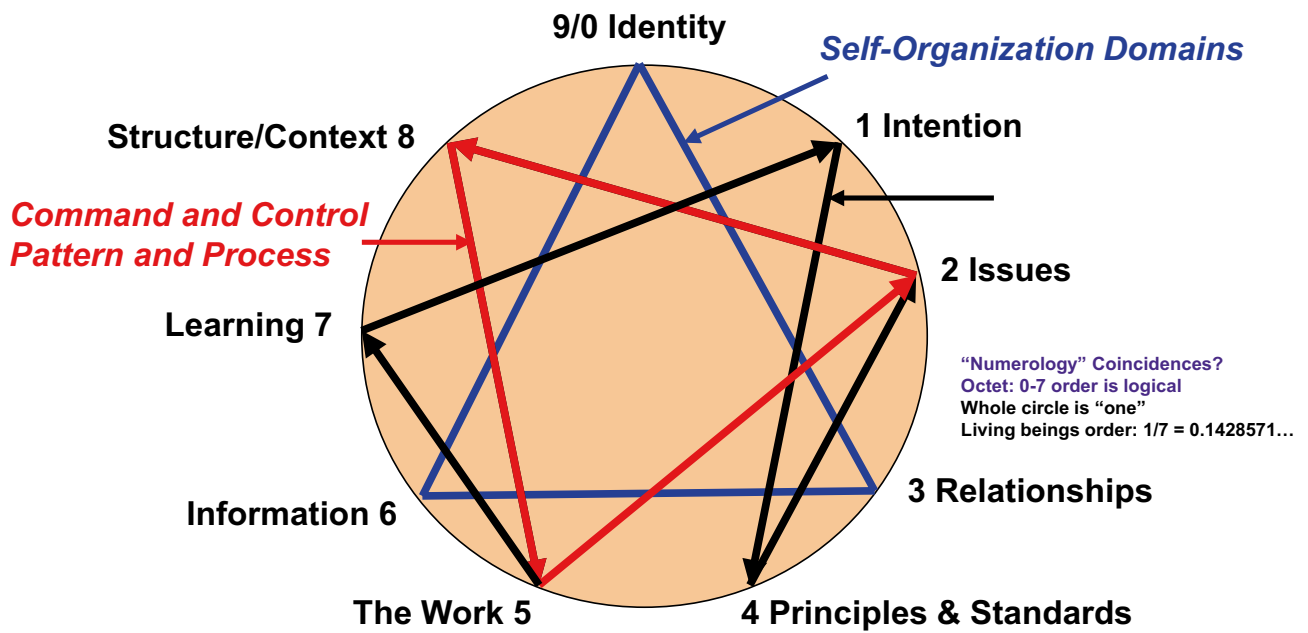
9/0 Identity

Self-Organization Domains

1 Intention

Structure/Context 8

Command and Control Pattern and Process

2 Issues

Learning 7

“Numerology” Coincidences?
Octet: 0-7 order is logical
Whole circle is “one”
Living beings order: $1/7 = 0.1428571…$

Information 6

3 Relationships

The Work 5

4 Principles & Standards